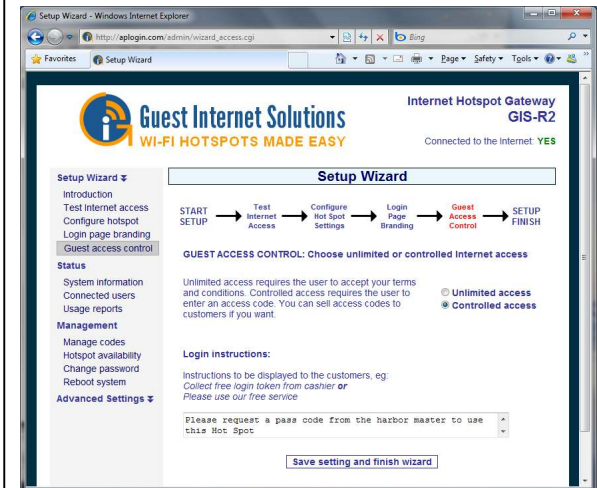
Setup Wizard - Windows Internet Explorer

http://aplogin.com/admin/wizard_access.cgi

Bing

Favorites

Setup Wizard

Page ▾ Safety ▾ Tools ▾

Guest Internet Solutions
WI-FI HOTSPOTS MADE EASY

Internet Hotspot Gateway
GIS-R2

Connected to the Internet: YES

Setup Wizard ⯯
Introduction
Test internet access
Configure hotspot
Login page branding
Guest access control

Status
System information
Connected users
Usage reports

Management
Manage codes
Hotspot availability
Change password
Reboot system

Advanced Settings ⯯

Setup Wizard

START SETUP → Test Internet Access → Configure Hot Spot Settings → Login Page Branding → Guest Access Control → SETUP FINISH

GUEST ACCESS CONTROL: Choose unlimited or controlled Internet access

Unlimited access requires the user to accept your terms and conditions. Controlled access requires the user to enter an access code. You can sell access codes to customers if you want.

Unlimited access
Controlled access

Login instructions:

Instructions to be displayed to the customers, eg:
*Collect free login token from cashier* **or**
*Please use our free service*

Please request a pass code from the harbor master to use this Hot Spot

Save setting and finish wizard